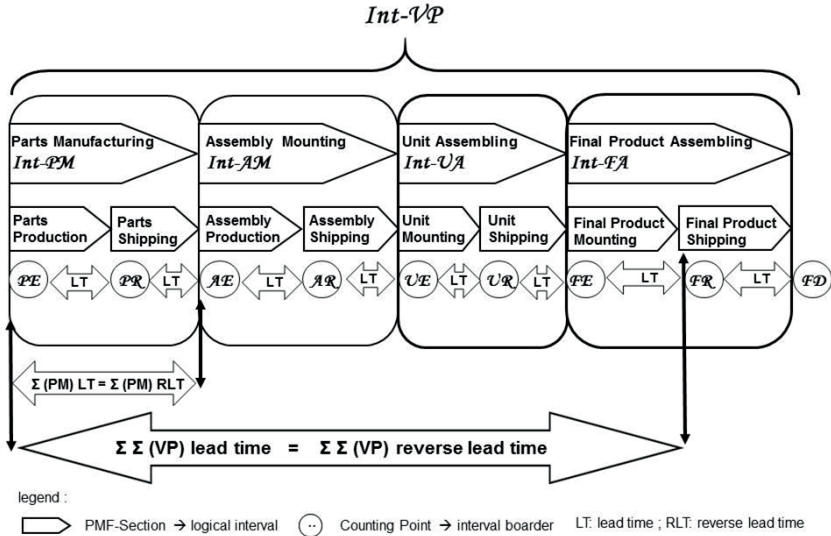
Int-VP

Parts Manufacturing
Int-PM

Assembly Mounting
Int-AM

Unit Assembling
Int-UA

Final Product Assembling
Int-FA

Parts Production

Parts Shipping

Assembly Production

Assembly Shipping

Unit Mounting

Unit Shipping

Final Product Mounting

Final Product Shipping

PE LT PR LT AE LT AR LT UE LT UR LT FE LT FR LT FD

Σ (PM) LT = Σ (PM) RLT

Σ Σ (VP) lead time = Σ Σ (VP) reverse lead time

legend :

PMF-Section → logical interval (··) Counting Point → interval boarder LT: lead time ; RLT: reverse lead time